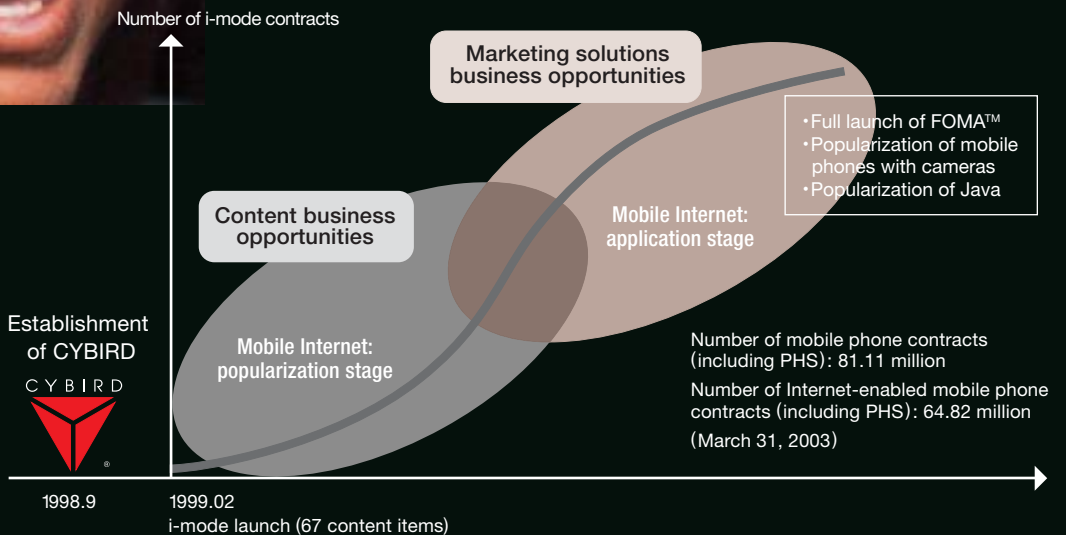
Number of i-mode contracts

Marketing solutions business opportunities

・Full launch of FOMA™
・Popularization of mobile phones with cameras
・Popularization of Java

Content business opportunities

Mobile Internet: application stage

Establishment of CYBIRD

CYBIRD

Mobile Internet: popularization stage

Number of mobile phone contracts (including PHS): 81.11 million

Number of Internet-enabled mobile phone contracts (including PHS): 64.82 million

(March 31, 2003)

1998.9

1999.02
i-mode launch (67 content items)